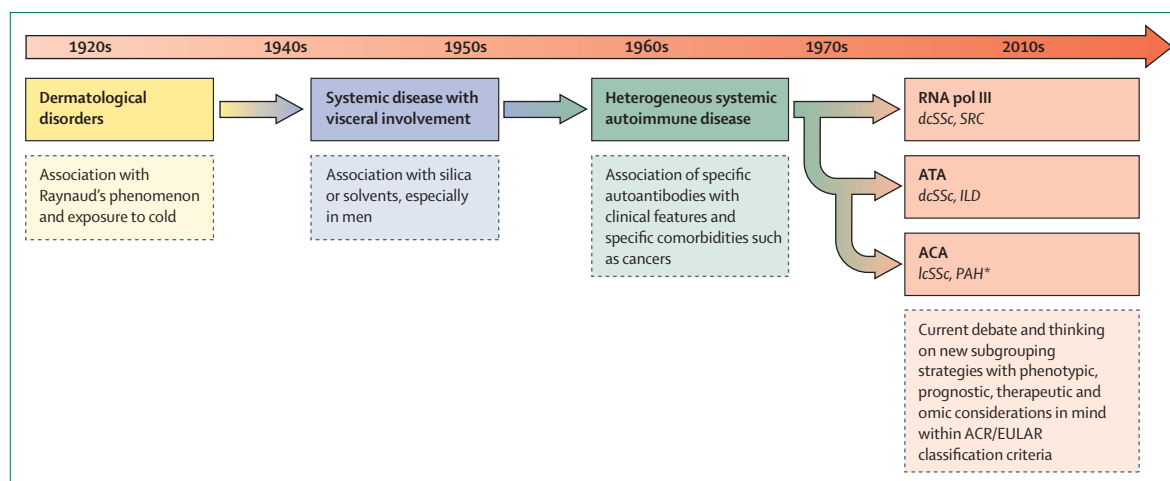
1920s 1940s 1950s 1960s 1970s 2010s

Dermatological disorders

Association with Raynaud's phenomenon and exposure to cold

Systemic disease with visceral involvement

Association with silica or solvents, especially in men

Heterogeneous systemic autoimmune disease

Association of specific autoantibodies with clinical features and specific comorbidities such as cancers

RNA pol III
dcSSc, SRC

ATA
dcSSc, ILD

ACA
lcSSc, PAH*

Current debate and thinking on new subgrouping strategies with phenotypic, prognostic, therapeutic and omic considerations in mind within ACR/EULAR classification criteria